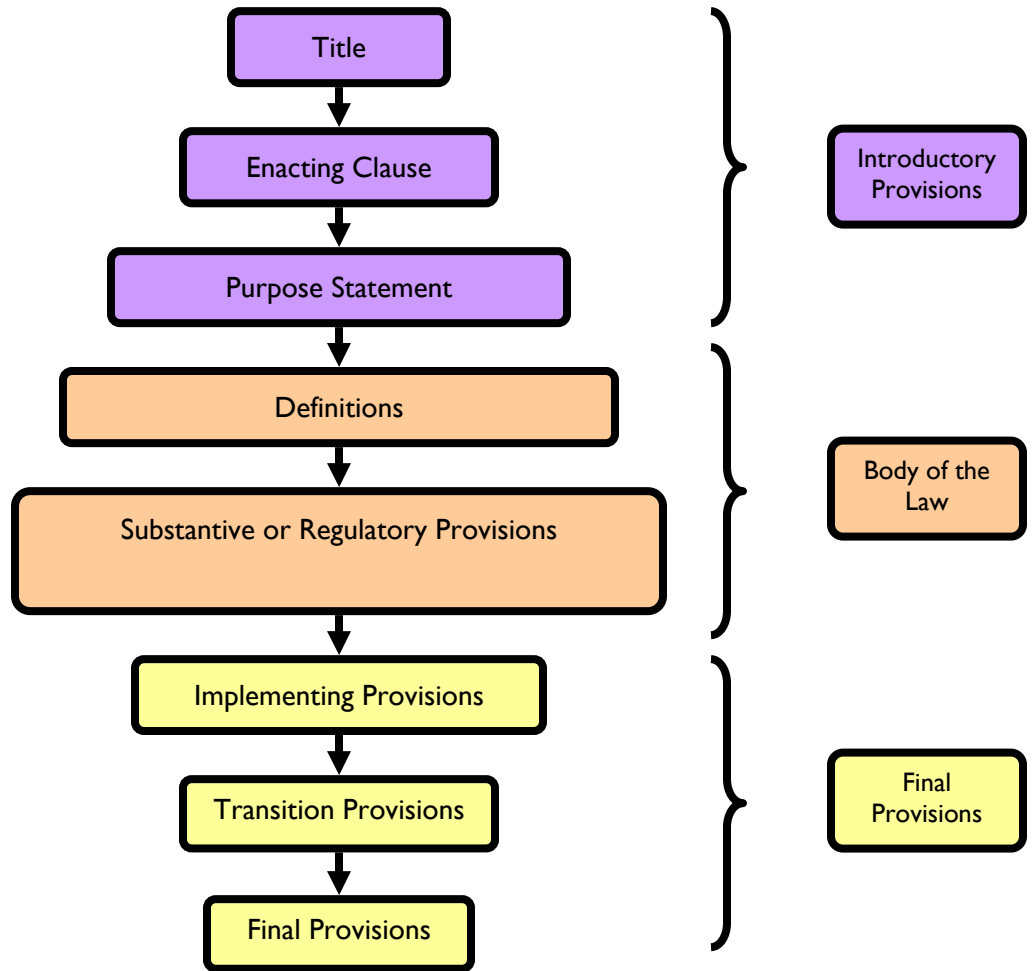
Title

Enacting Clause

Purpose Statement

Introductory Provisions

Definitions

Substantive or Regulatory Provisions

Body of the Law

Implementing Provisions

Transition Provisions

Final Provisions

Final Provisions